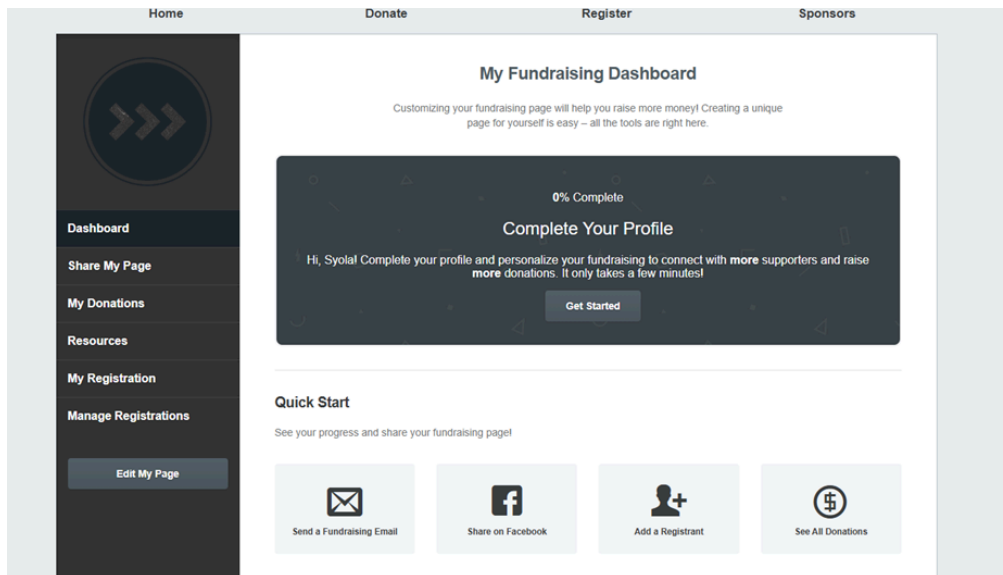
Home Donate Register Sponsors

Dashboard
Share My Page
My Donations
Resources
My Registration
Manage Registrations

Edit My Page

My Fundraising Dashboard

Customizing your fundraising page will help you raise more money! Creating a unique page for yourself is easy – all the tools are right here.

0% Complete

Complete Your Profile

Hi, Syola! Complete your profile and personalize your fundraising to connect with more supporters and raise more donations. It only takes a few minutes!

Get Started

Quick Start

See your progress and share your fundraising page!

Send a Fundraising Email
Share on Facebook
Add a Registrant
See All Donations